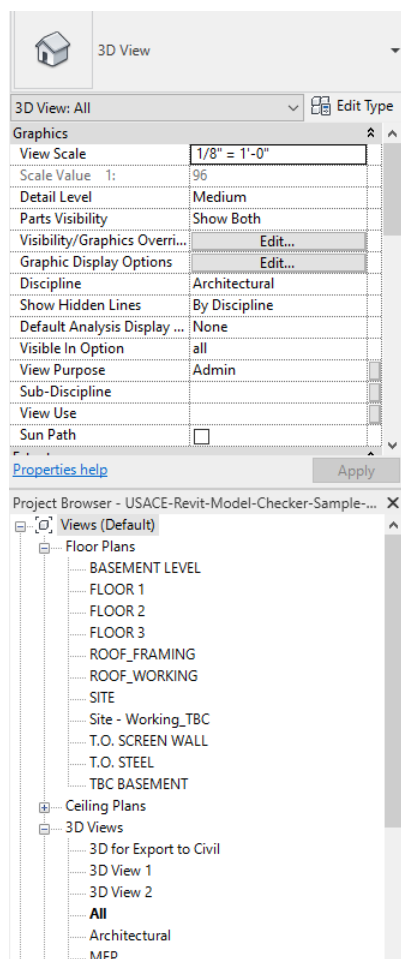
3D View

3D View: All

Edit Type

Graphics

| | |
|---|---|
| View Scale | 1/8" = 1'-0" |
| Scale Value 1: | 96 |
| Detail Level | Medium |
| Parts Visibility | Show Both |
| Visibility/Graphics Overri... | Edit... |
| Graphic Display Options | Edit... |
| Discipline | Architectural |
| Show Hidden Lines | By Discipline |
| Default Analysis Display ... | None |
| Visible In Option | all |
| View Purpose | Admin |
| Sub-Discipline | |
| View Use | |
| Sun Path | ☐ |

Properties help

Apply

Project Browser - USACE-Revit-Model-Checker-Sample-...

Views (Default)
Floor Plans
BASEMENT LEVEL
FLOOR 1
FLOOR 2
FLOOR 3
ROOF_FRAMING
ROOF_WORKING
SITE
Site - Working_TBC
T.O. SCREEN WALL
T.O. STEEL
TBC BASEMENT
Ceiling Plans
3D Views
3D for Export to Civil
3D View 1
3D View 2
All
Architectural
MEP